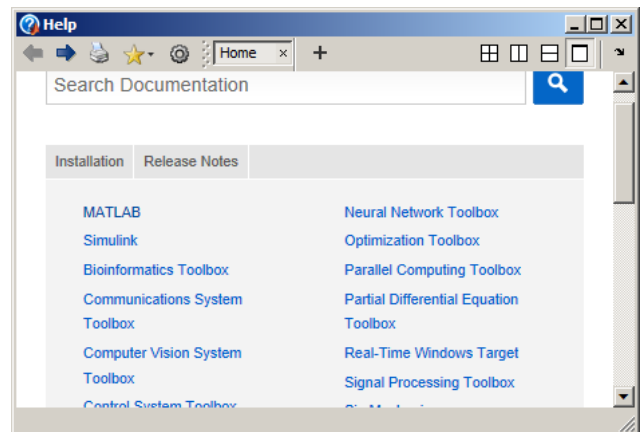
Help

Home ×

Search Documentation

Installation | Release Notes

MATLAB
Simulink
Bioinformatics Toolbox
Communications System Toolbox
Computer Vision System Toolbox
Control System Toolbox

Neural Network Toolbox
Optimization Toolbox
Parallel Computing Toolbox
Partial Differential Equation Toolbox
Real-Time Windows Target
Signal Processing Toolbox
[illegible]